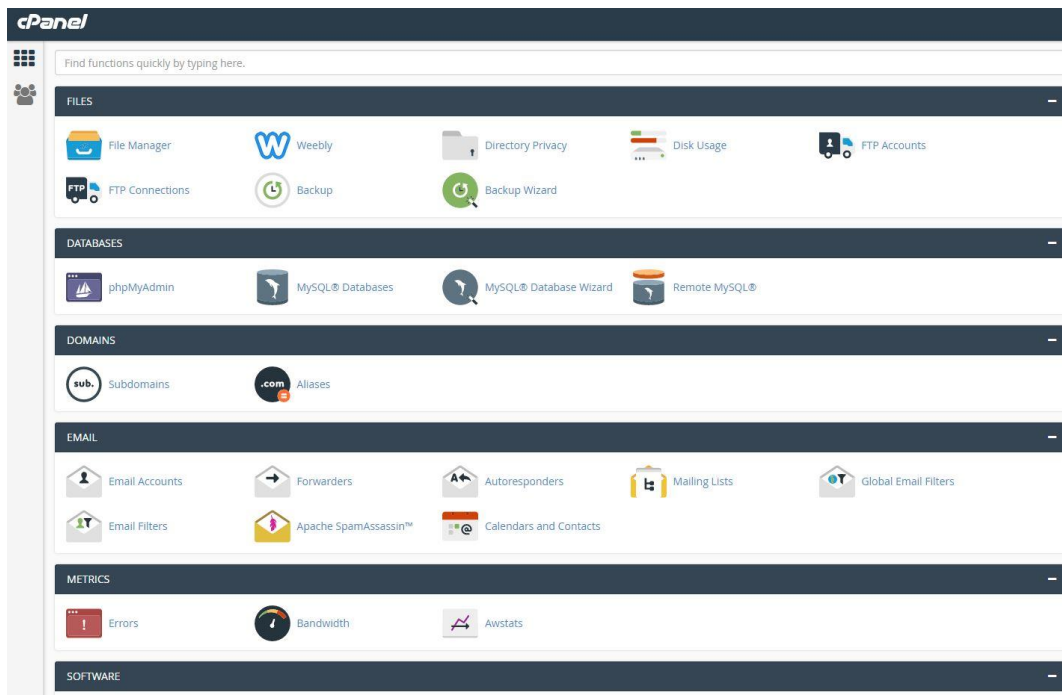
cPanel

Find functions quickly by typing here.

FILES

File Manager
Weebly
Directory Privacy
Disk Usage
FTP Accounts
FTP
FTP Connections
Backup
Backup Wizard

DATABASES

phpMyAdmin
MySQL® Databases
MySQL® Database Wizard
Remote MySQL®

DOMAINS

sub.
Subdomains
.com
Aliases

EMAIL

Email Accounts
Forwarders
Autoresponders
Mailing Lists
Global Email Filters
Email Filters
Apache SpamAssassin™
Calendars and Contacts

METRICS

Errors
Bandwidth
Awstats

SOFTWARE